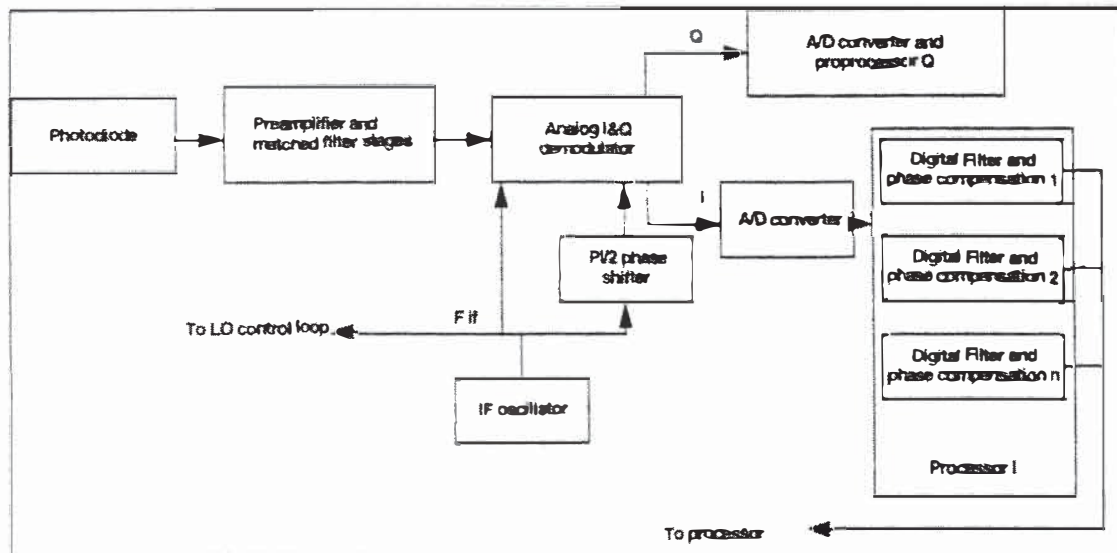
Photodiode

Preamplifier and matched filter stages

Analog I&Q demodulator

Q

A/D converter and proprocessor Q

I

A/D converter I

PI/2 phase shifter

Digital Filter and phase compensation 1

Digital Filter and phase compensation 2

Digital Filter and phase compensation n

Processor I

To LO control loop

F if

IF oscillator

To processor